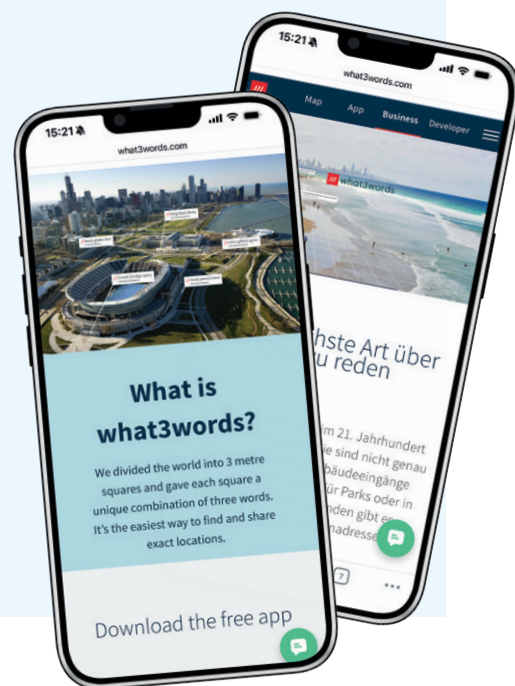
15:21

what3words.com

What is what3words?

We divided the world into 3 metre squares and gave each square a unique combination of three words. It's the easiest way to find and share exact locations.

Download the free app

15:21

what3words.com

///

Map

App

Business

Developer

/// what3words

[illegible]hste Art über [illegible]u reden

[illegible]m 21. Jahrhundert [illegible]e sind nicht genau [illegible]bäudeeingänge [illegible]ür Parks oder in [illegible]nden gibt e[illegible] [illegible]adresse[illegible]

7

...